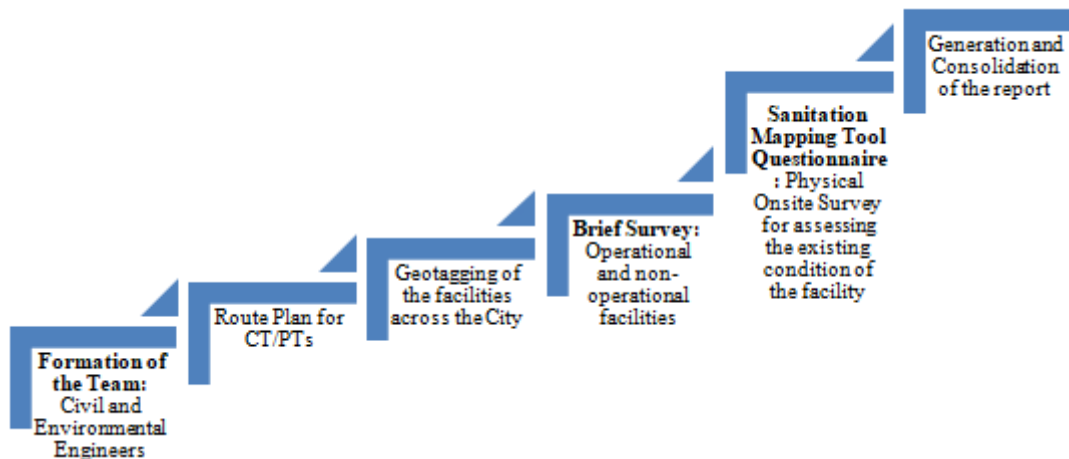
Formation of the Team: Civil and Environmental Engineers

Route Plan for CT/PTs

Geotagging of the facilities across the City

Brief Survey: Operational and non-operational facilities

Sanitation Mapping Tool Questionnaire : Physical Onsite Survey for assessing the existing condition of the facility

Generation and Consolidation of the report